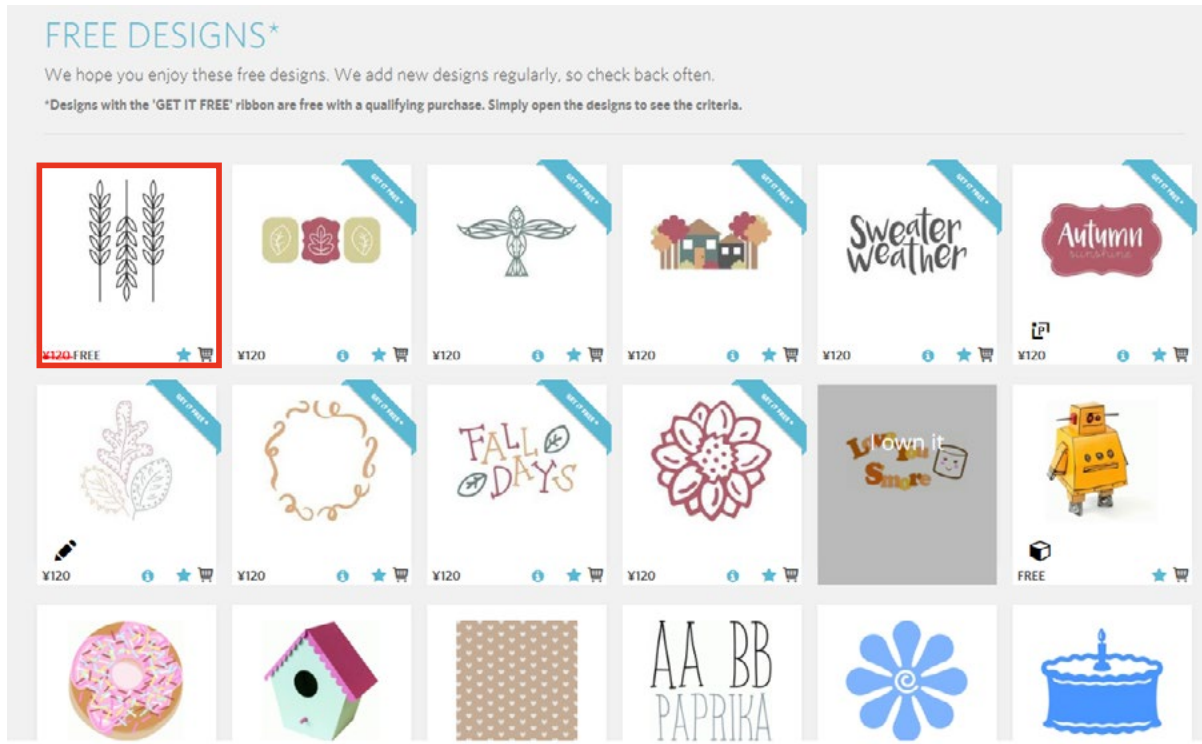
FREE DESIGNS*

We hope you enjoy these free designs. We add new designs regularly, so check back often.

*Designs with the 'GET IT FREE' ribbon are free with a qualifying purchase. Simply open the designs to see the criteria.

¥120 FREE

GET IT FREE
¥120

GET IT FREE
¥120

GET IT FREE
¥120

GET IT FREE
Sweater weather
¥120

GET IT FREE
Autumn
¥120

GET IT FREE
¥120

GET IT FREE
¥120

GET IT FREE
FALL DAYS
¥120

GET IT FREE
¥120

I own it
Love You Smore

FREE

AA BB
PAPRIKA